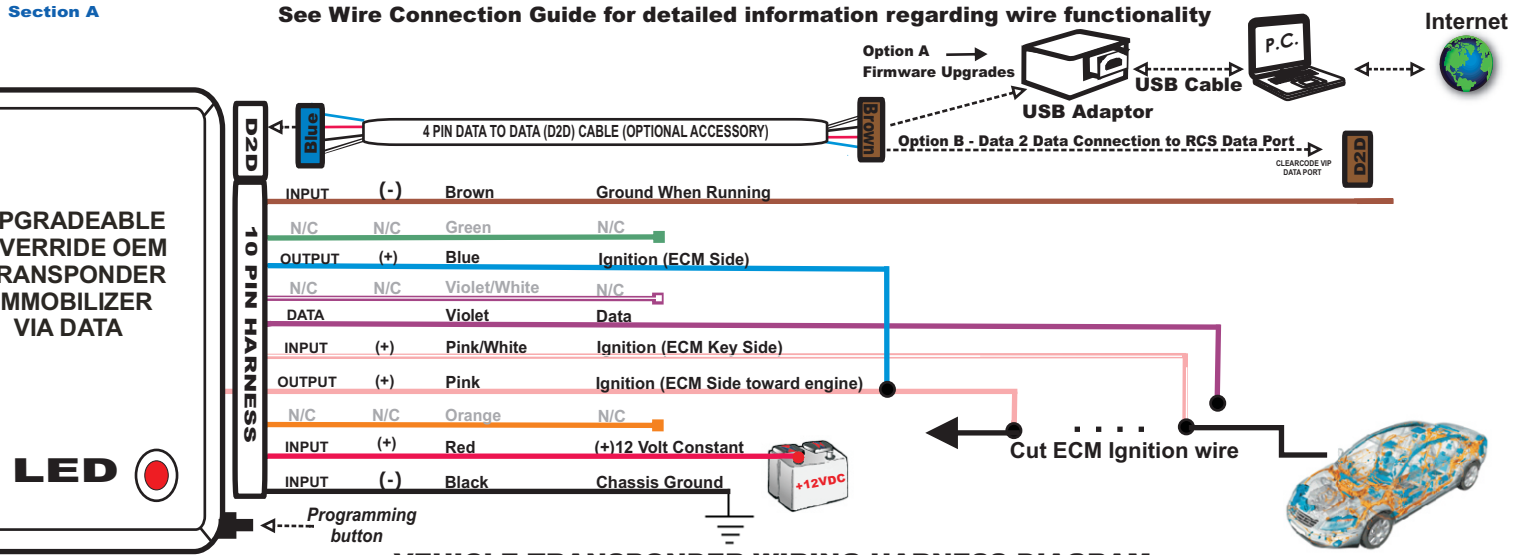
Section A

See Wire Connection Guide for detailed information regarding wire functionality

Option A
Firmware Upgrades

USB Adaptor

USB Cable

P.C.

Internet

D2D

Blue

4 PIN DATA TO DATA (D2D) CABLE (OPTIONAL ACCESSORY)

Brown

Option B - Data 2 Data Connection to RCS Data Port

CLEARCODE VIP DATA PORT

D2D

PGRADEABLE
VERRIDE OEM
RANSPONDER
MMOBILIZER
VIA DATA

10 PIN HARNESS

| | | | |
|---|---|---|---|
| INPUT | (-) | Brown | Ground When Running |
| N/C | N/C | Green | N/C |
| OUTPUT | (+) | Blue | Ignition (ECM Side) |
| N/C | N/C | Violet/White | N/C |
| DATA | | Violet | Data |
| INPUT | (+) | Pink/White | Ignition (ECM Key Side) |
| OUTPUT | (+) | Pink | Ignition (ECM Side toward engine) |
| N/C | N/C | Orange | N/C |
| INPUT | (+) | Red | (+)12 Volt Constant |
| INPUT | (-) | Black | Chassis Ground |

+12VDC

Cut ECM Ignition wire

LED

Programming button

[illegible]